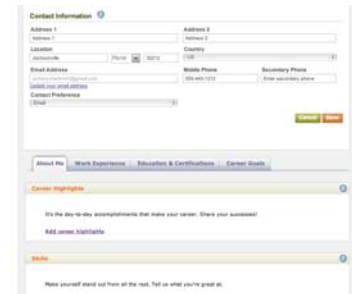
Contact Information

Address 1
Address 1

Address 2
Address 2

Location
Jacksonville
Florida
32210

Country
USA

Email Address
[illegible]@gmail.com
Update your email address

Mobile Phone
555-555-1212

Secondary Phone
Enter secondary phone

Contact Preference
Email

Cancel
Save

About Me
Work Experience
Education & Certifications
Career Goals

Career Highlights

It's the day-to-day accomplishments that make your career. Share your successes!

Add career highlights

Skills

Make yourself stand out from all the rest. Tell us what you're great at.